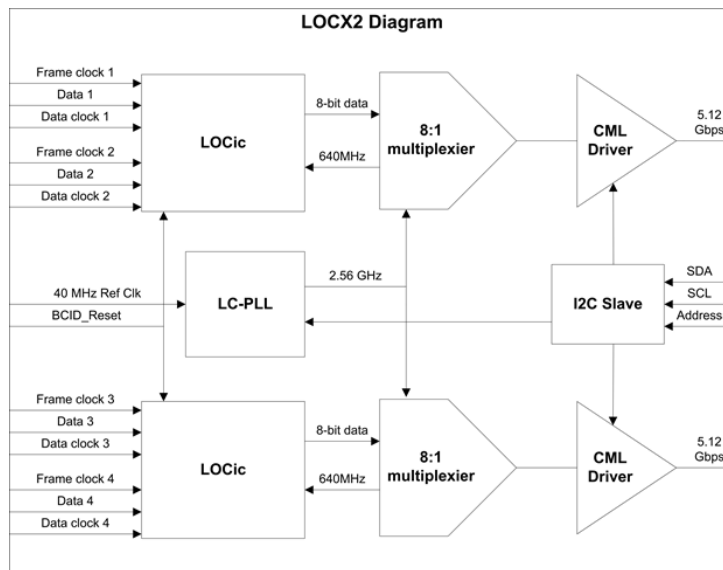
LOCX2 Diagram

Frame clock 1
Data 1
Data clock 1
Frame clock 2
Data 2
Data clock 2

LOCic

8-bit data
640MHz

8:1
multiplexier

CML
Driver

5.12
Gbps

40 MHz Ref Clk
BCID_Reset

LC-PLL

2.56 GHz

I2C Slave

SDA
SCL
Address

Frame clock 3
Data 3
Data clock 3
Frame clock 4
Data 4
Data clock 4

LOCic

8-bit data
640MHz

8:1
multiplexier

CML
Driver

5.12
Gbps